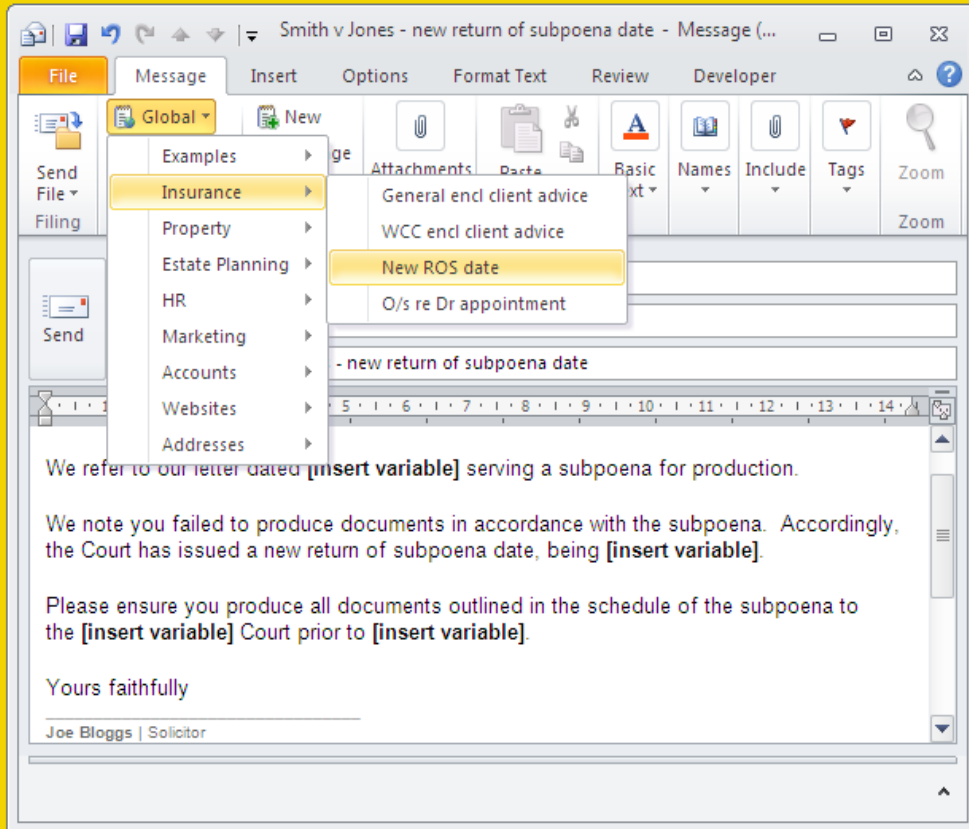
Smith v Jones - new return of subpoena date - Message (...

File | Message | Insert | Options | Format Text | Review | Developer

Send File
Filing

Global

New

ge

Attachments

Paste

Basic Text

Names

Include

Tags

Zoom

Zoom

Examples
Insurance
Property
Estate Planning
HR
Marketing
Accounts
Websites
Addresses

General encl client advice
WCC encl client advice
New ROS date
O/s re Dr appointment

Send

- new return of subpoena date

We refer to our letter dated **[insert variable]** serving a subpoena for production.

We note you failed to produce documents in accordance with the subpoena. Accordingly, the Court has issued a new return of subpoena date, being **[insert variable]**.

Please ensure you produce all documents outlined in the schedule of the subpoena to the **[insert variable]** Court prior to **[insert variable]**.

Yours faithfully

**Joe Bloggs** | Solicitor